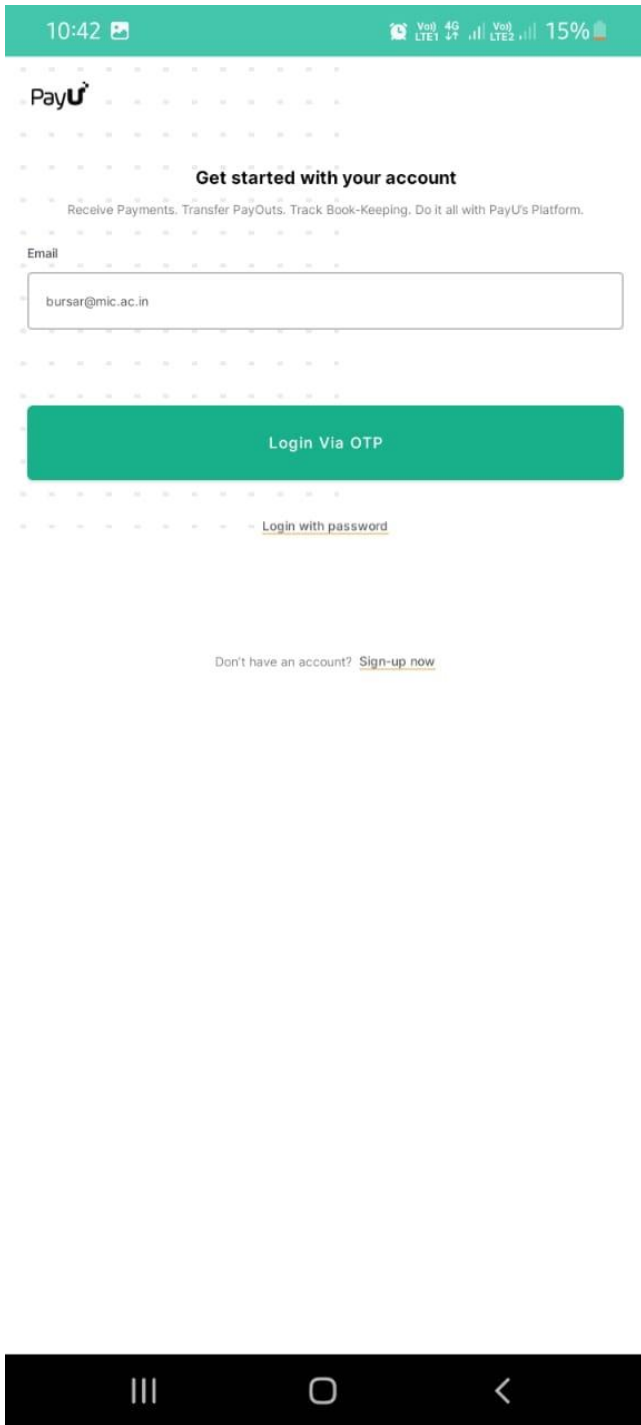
10:42

Vo) LTE1 4G Vo) LTE2 15%

PayU

Get started with your account

Receive Payments. Transfer PayOuts. Track Book-Keeping. Do it all with PayU's Platform.

Email

bursar@mic.ac.in

Login Via OTP

Login with password

Don't have an account? Sign-up now